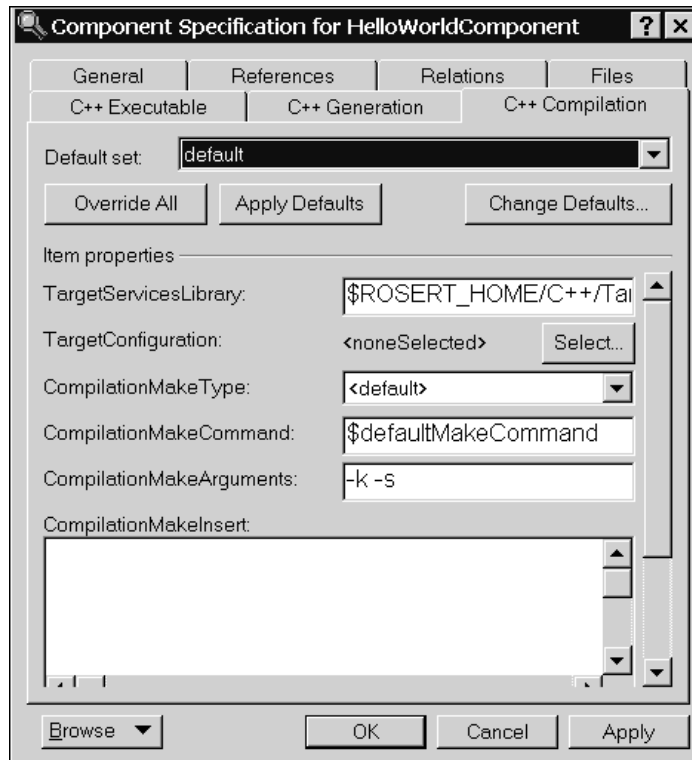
Component Specification for HelloWorldComponent ? X

General | References | Relations | Files
C++ Executable | C++ Generation | C++ Compilation

Default set: default

Override All | Apply Defaults | Change Defaults...

Item properties

TargetServicesLibrary: $ROSERT_HOME/C++/Tar

TargetConfiguration: <noneSelected> Select...

CompilationMakeType: <default>

CompilationMakeCommand: $defaultMakeCommand

CompilationMakeArguments: -k -s

CompilationMakeInsert:

Browse | OK | Cancel | Apply